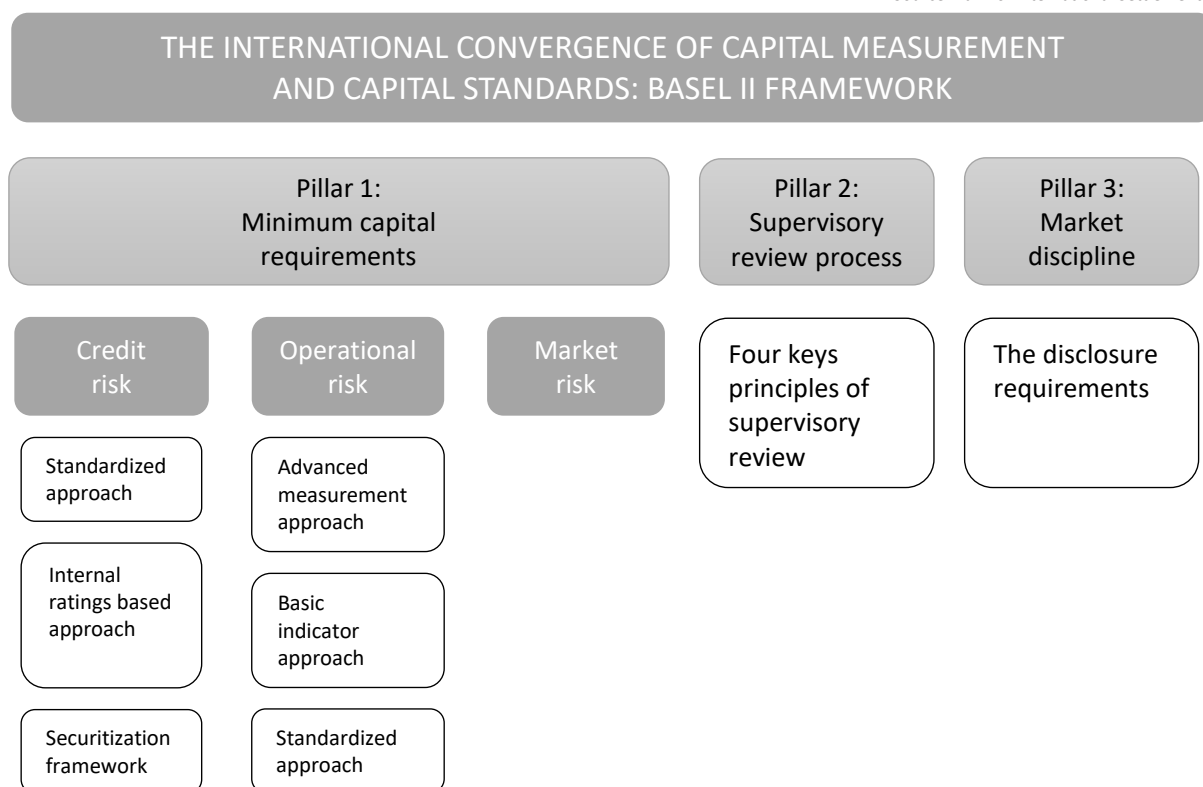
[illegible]

THE INTERNATIONAL CONVERGENCE OF CAPITAL MEASUREMENT AND CAPITAL STANDARDS: BASEL II FRAMEWORK

Pillar 1: Minimum capital requirements

Pillar 2: Supervisory review process

Pillar 3: Market discipline

Credit risk

Operational risk

Market risk

Four keys principles of supervisory review

The disclosure requirements

Standardized approach

Internal ratings based approach

Securitization framework

Advanced measurement approach

Basic indicator approach

Standardized approach